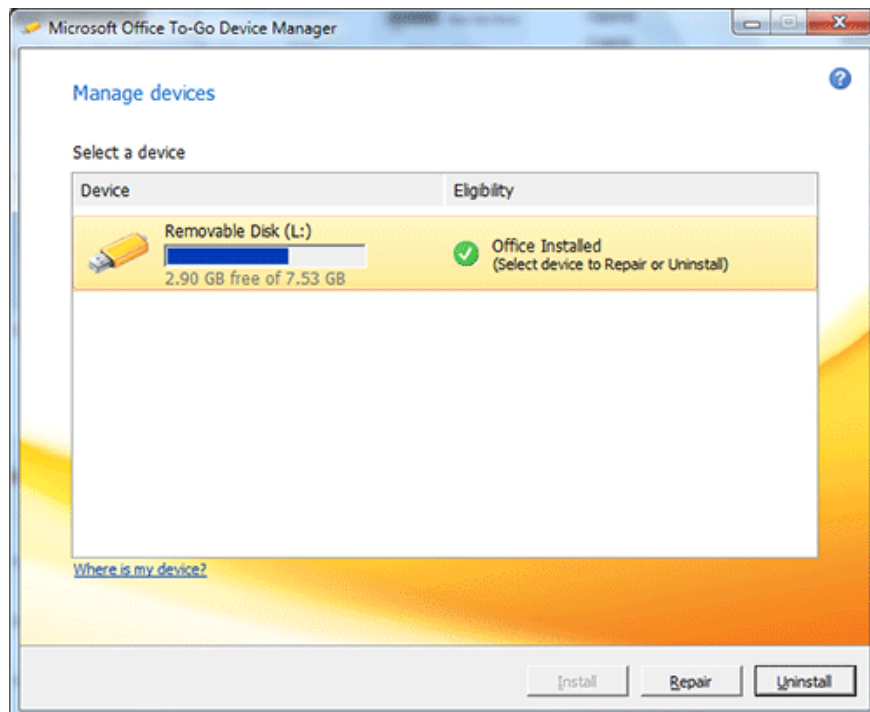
Microsoft Office To-Go Device Manager

Manage devices

Select a device

| Device | Eligibility |
|---|---|
| Removable Disk (L:) 2.90 GB free of 7.53 GB | Office Installed (Select device to Repair or Uninstall) |

Where is my device?

Install Repair Uninstall